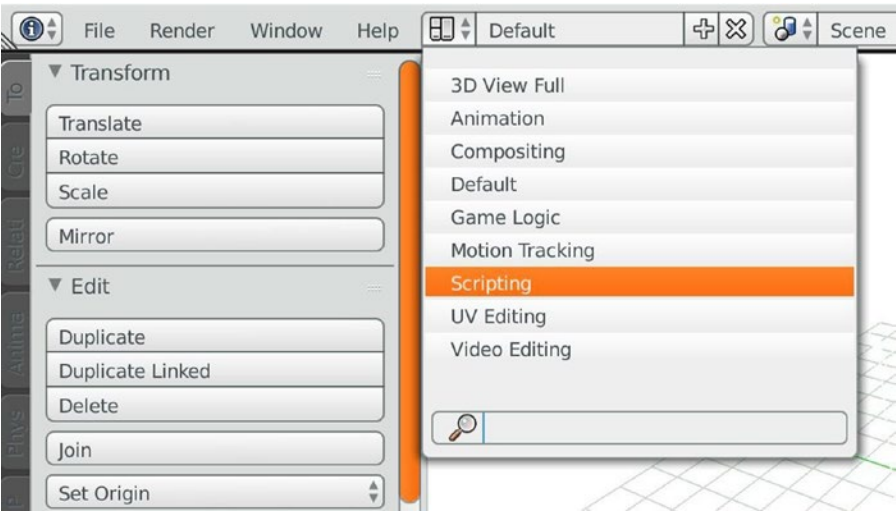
File Render Window Help Default Scene

To
Cre
Relati
Anima
Phys
P

▼ Transform
Translate
Rotate
Scale
Mirror

▼ Edit
Duplicate
Duplicate Linked
Delete
Join
Set Origin

3D View Full
Animation
Compositing
Default
Game Logic
Motion Tracking
Scripting
UV Editing
Video Editing